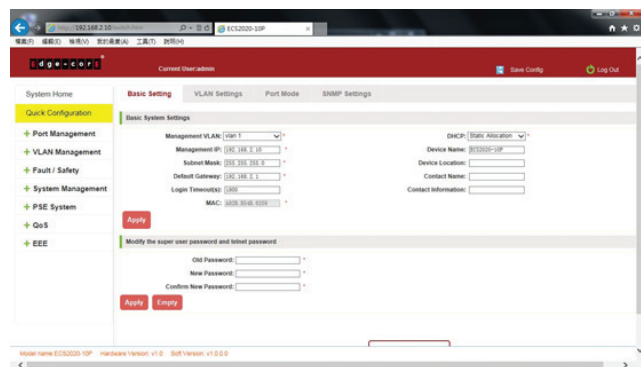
https://192.168.2.10/switch.html
ECS2020-10P
檔案(F) 編輯(E) 檢視(V) 我的最愛(A) 工具(T) 說明(H)

Edge-corE

Current User:admin

Save Config

Log Out

System Home
Quick Configuration
+ Port Management
+ VLAN Management
+ Fault / Safety
+ System Management
+ PSE System
+ QoS
+ EEE

Basic Setting
VLAN Settings
Port Mode
SNMP Settings

Basic System Settings

Management VLAN: vlan 1 *
Management IP: 192.168.2.10 *
Subnet Mask: 255.255.255.0 *
Default Gateway: 192.168.2.1 *
Login Timeout(s): 1800
MAC: A828.8B48.8028 *

DHCP: Static Allocation *
Device Name: ECS2020-10P
Device Location:
Contact Name:
Contact Information:

Apply

Modify the super user password and telnet password

Old Password: *
New Password: *
Confirm New Password: *

Apply
Empty

Model name:ECS2020-10P Hardware Version: v1.0 Soft Version: v1.0.0.0